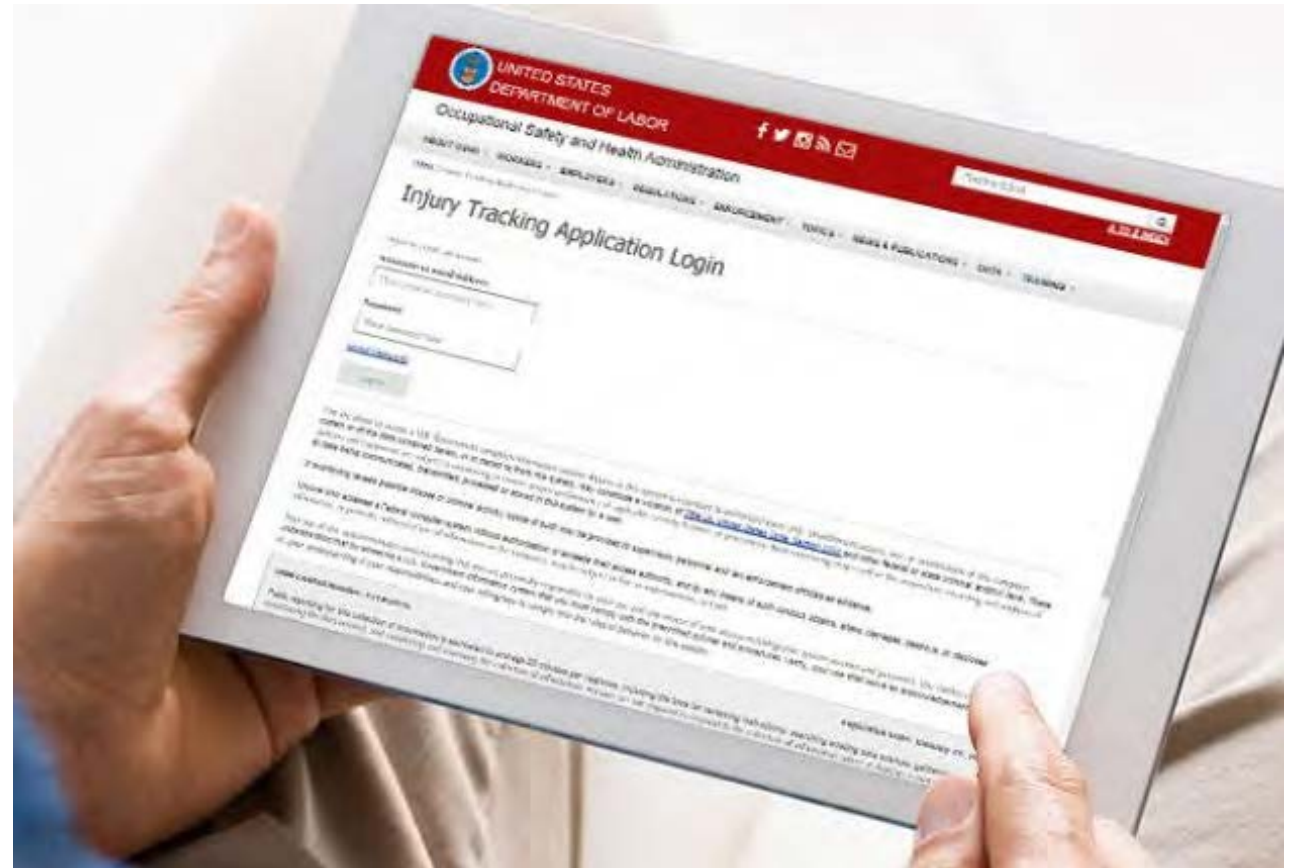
UNITED STATES
DEPARTMENT OF LABOR

Occupational Safety and Health Administration

ABOUT OSHA · WORKERS · EMPLOYERS · REGULATIONS · ENFORCEMENT · TOPICS · NEWS & PUBLICATIONS · DATA · TRAINING

A TO Z INDEX

Injury Tracking Application Login

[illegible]

Password

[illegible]

Login

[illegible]

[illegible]

OMB Control Number: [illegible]

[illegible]